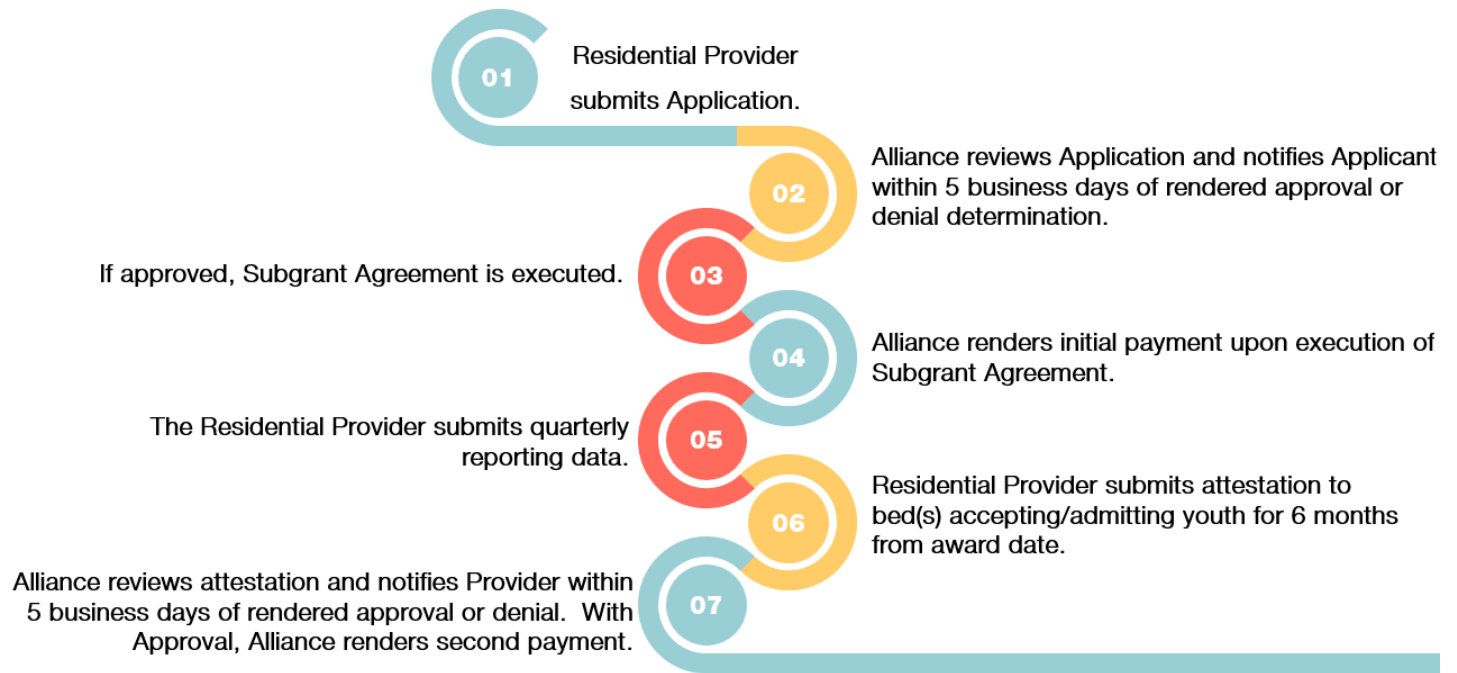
01

Residential Provider submits Application.

02

Alliance reviews Application and notifies Applicant within 5 business days of rendered approval or denial determination.

If approved, Subgrant Agreement is executed.

03

04

Alliance renders initial payment upon execution of Subgrant Agreement.

The Residential Provider submits quarterly reporting data.

05

06

Residential Provider submits attestation to bed(s) accepting/admitting youth for 6 months from award date.

Alliance reviews attestation and notifies Provider within 5 business days of rendered approval or denial. With Approval, Alliance renders second payment.

07